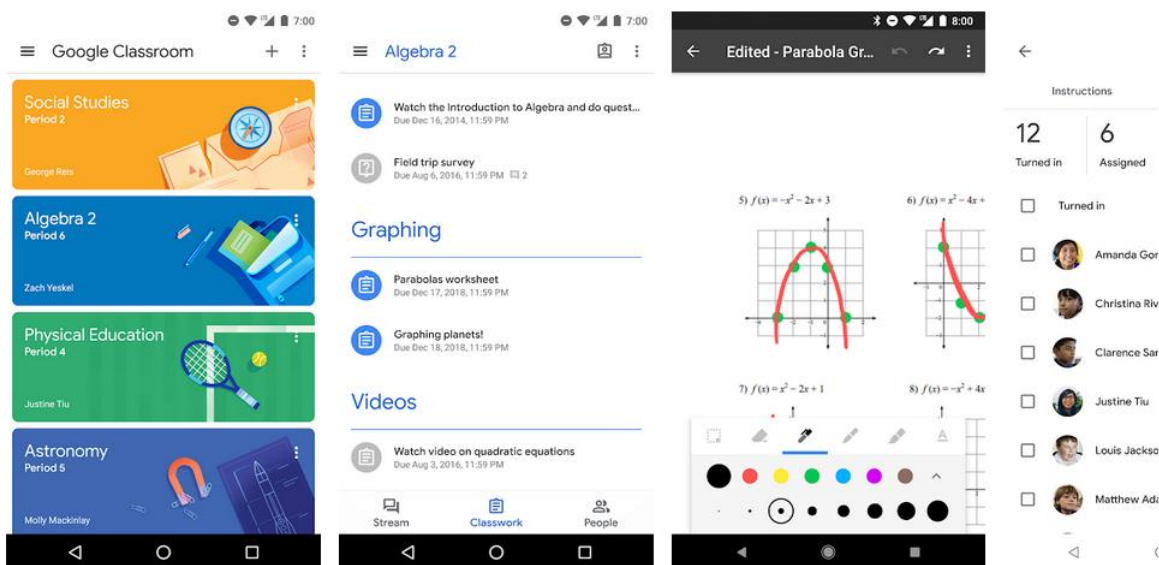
7:00

Google Classroom

Social Studies
Period 2
George Reis

Algebra 2
Period 6
Zach Yeskel

Physical Education
Period 4
Justine Tiu

Astronomy
Period 5
Molly Mackinlay

7:00

Algebra 2

Watch the Introduction to Algebra and do quest...
Due Dec 16, 2014, 11:59 PM

Field trip survey
Due Aug 6, 2016, 11:59 PM 2

Graphing

Parabolas worksheet
Due Dec 17, 2018, 11:59 PM

Graphing planets!
Due Dec 18, 2018, 11:59 PM

Videos

Watch video on quadratic equations
Due Aug 3, 2016, 11:59 PM

Stream
Classwork
People

8:00

Edited - Parabola Gr...

5) $f(x) = -x^2 - 2x + 3$

6) $f(x) = -x^2 - 4x +$

7) $f(x) = x^2 - 2x + 1$

8) $f(x) = -x^2 + 4x$

Instructions

12
Turned in

6
Assigned

Turned in

Amanda Gor

Christina Riv

Clarence Sar

Justine Tiu

Louis Jackso

Matthew Ada